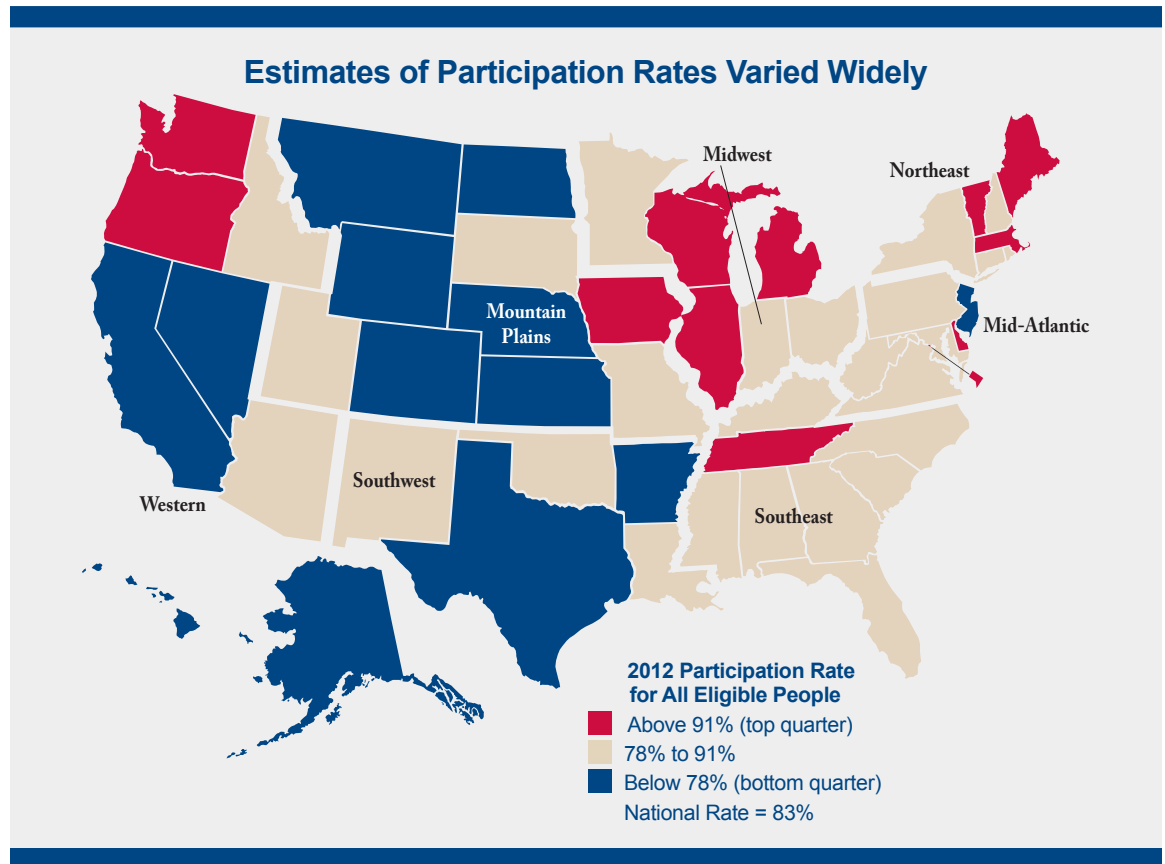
Estimates of Participation Rates Varied Widely

Midwest

Northeast

Mountain Plains

Mid-Atlantic

Western

Southwest

Southeast

2012 Participation Rate for All Eligible People

Above 91% (top quarter)

78% to 91%

Below 78% (bottom quarter)

National Rate = 83%